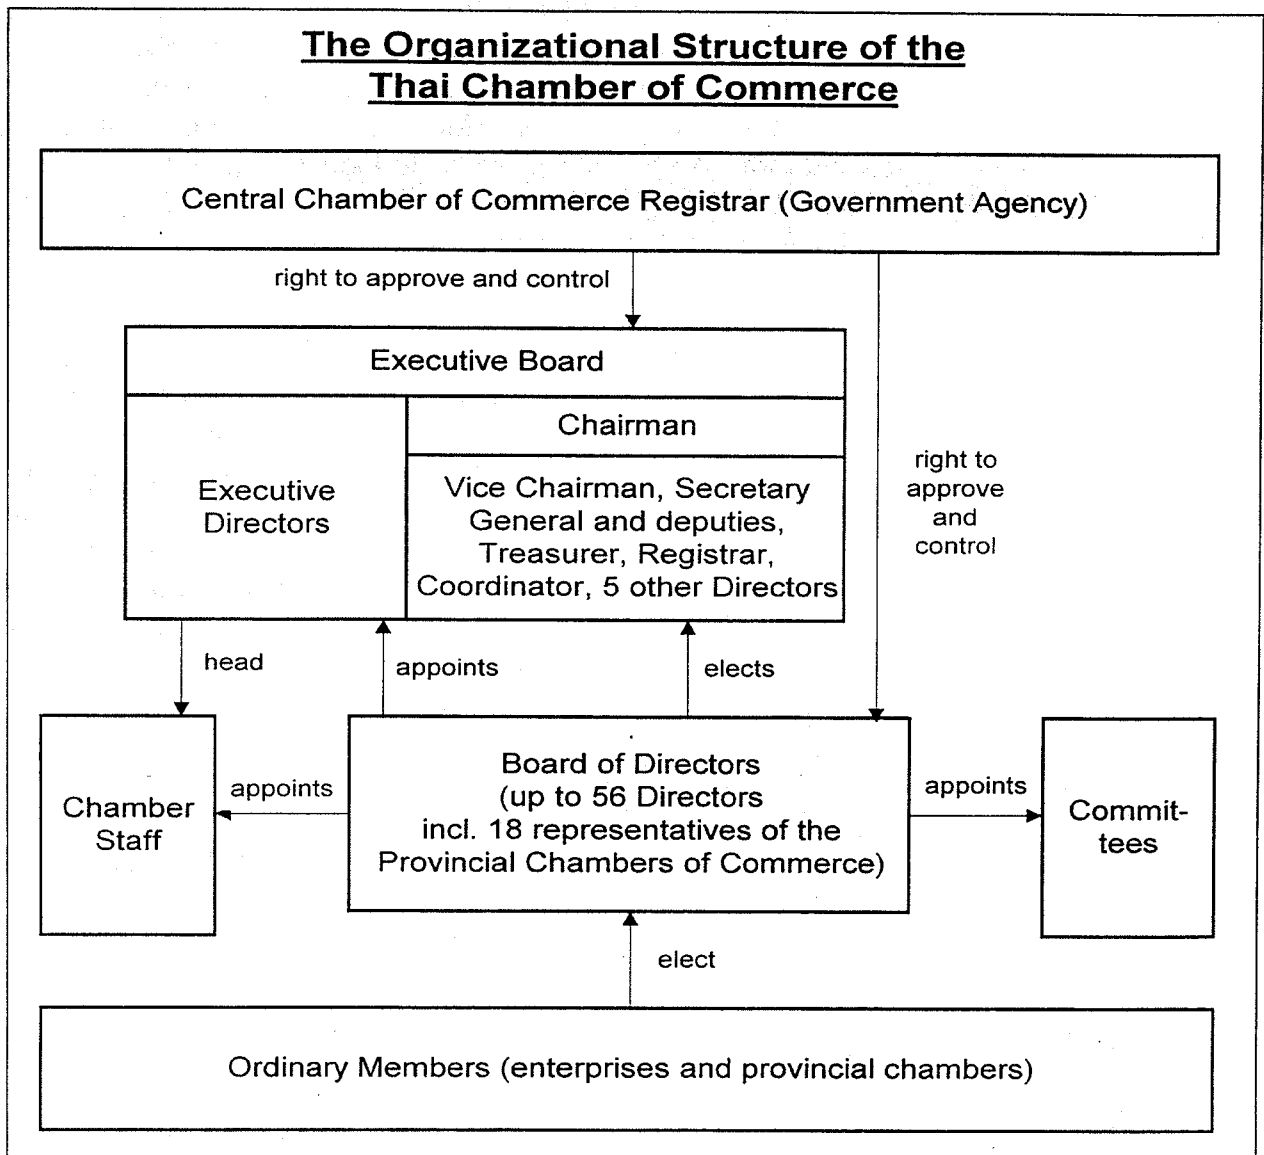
The Organizational Structure of the Thai Chamber of Commerce

Central Chamber of Commerce Registrar (Government Agency)

right to approve and control

Executive Board

Executive Directors

Chairman

Vice Chairman, Secretary General and deputies, Treasurer, Registrar, Coordinator, 5 other Directors

right to approve and control

head

appoints

elects

Chamber Staff

appoints

Board of Directors (up to 56 Directors incl. 18 representatives of the Provincial Chambers of Commerce)

appoints

Committees

elect

Ordinary Members (enterprises and provincial chambers)